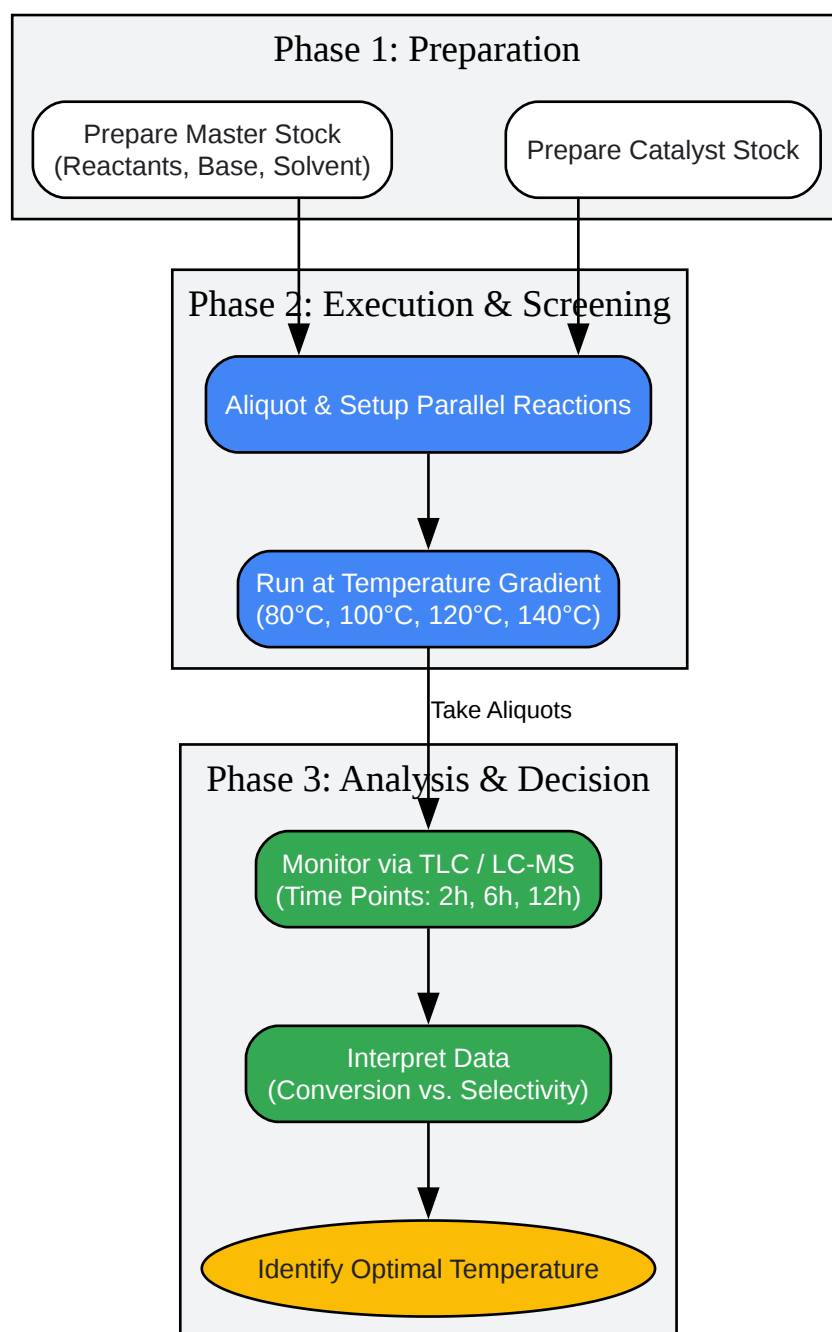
Phase 1: Preparation

Prepare Master Stock
(Reactants, Base, Solvent)

Prepare Catalyst Stock

Phase 2: Execution & Screening

Aliquot & Setup Parallel Reactions

Run at Temperature Gradient
(80°C, 100°C, 120°C, 140°C)

Take Aliquots

Phase 3: Analysis & Decision

Monitor via TLC / LC-MS
(Time Points: 2h, 6h, 12h)

Interpret Data
(Conversion vs. Selectivity)

Identify Optimal Temperature